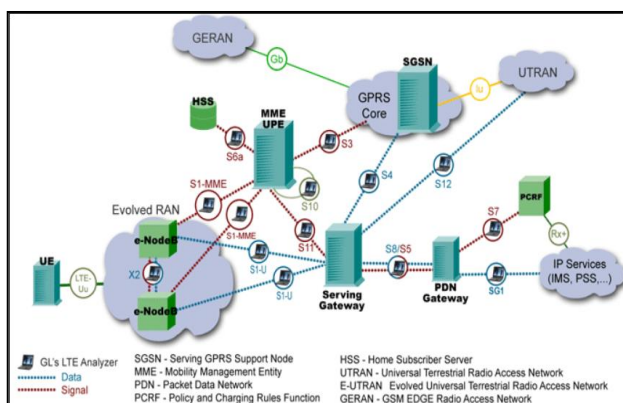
GERAN
Gb
SGSN
UTRAN
Iu
GPRS Core
HSS
MME UPE
S6a
S3
S4
S12
PCRF
S1-MME
S10
S7
Evolved RAN
S1-MME
S11
Rx+
e-NodeB
S8/S5
UE
LTE-Uu
X2
S1-U
IP Services (IMS, PSS,...)
S1-U
Serving Gateway
PDN Gateway
SG1
e-NodeB

GL's LTE Analyzer
Data
Signal
SGSN - Serving GPRS Support Node
MME - Mobility Management Entity
PDN - Packet Data Network
PCRF - Policy and Charging Rules Function
HSS - Home Subscriber Server
UTRAN - Universal Terrestrial Radio Access Network
E-UTRAN Evolved Universal Terrestrial Radio Access Network
GERAN - GSM EDGE Radio Access Network